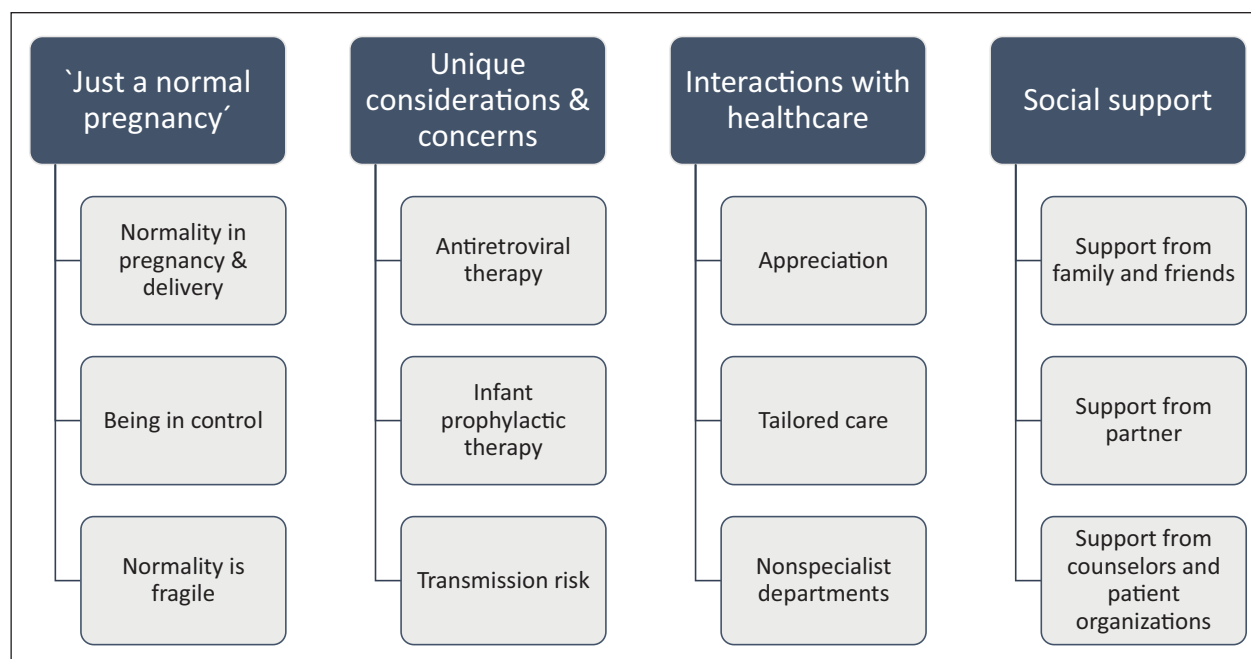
`Just a normal pregnancy´

Normality in pregnancy & delivery

Being in control

Normality is fragile

Unique considerations & concerns

Antiretroviral therapy

Infant prophylactic therapy

Transmission risk

Interactions with healthcare

Appreciation

Tailored care

Nonspecialist departments

Social support

Support from family and friends

Support from partner

Support from counselors and patient organizations